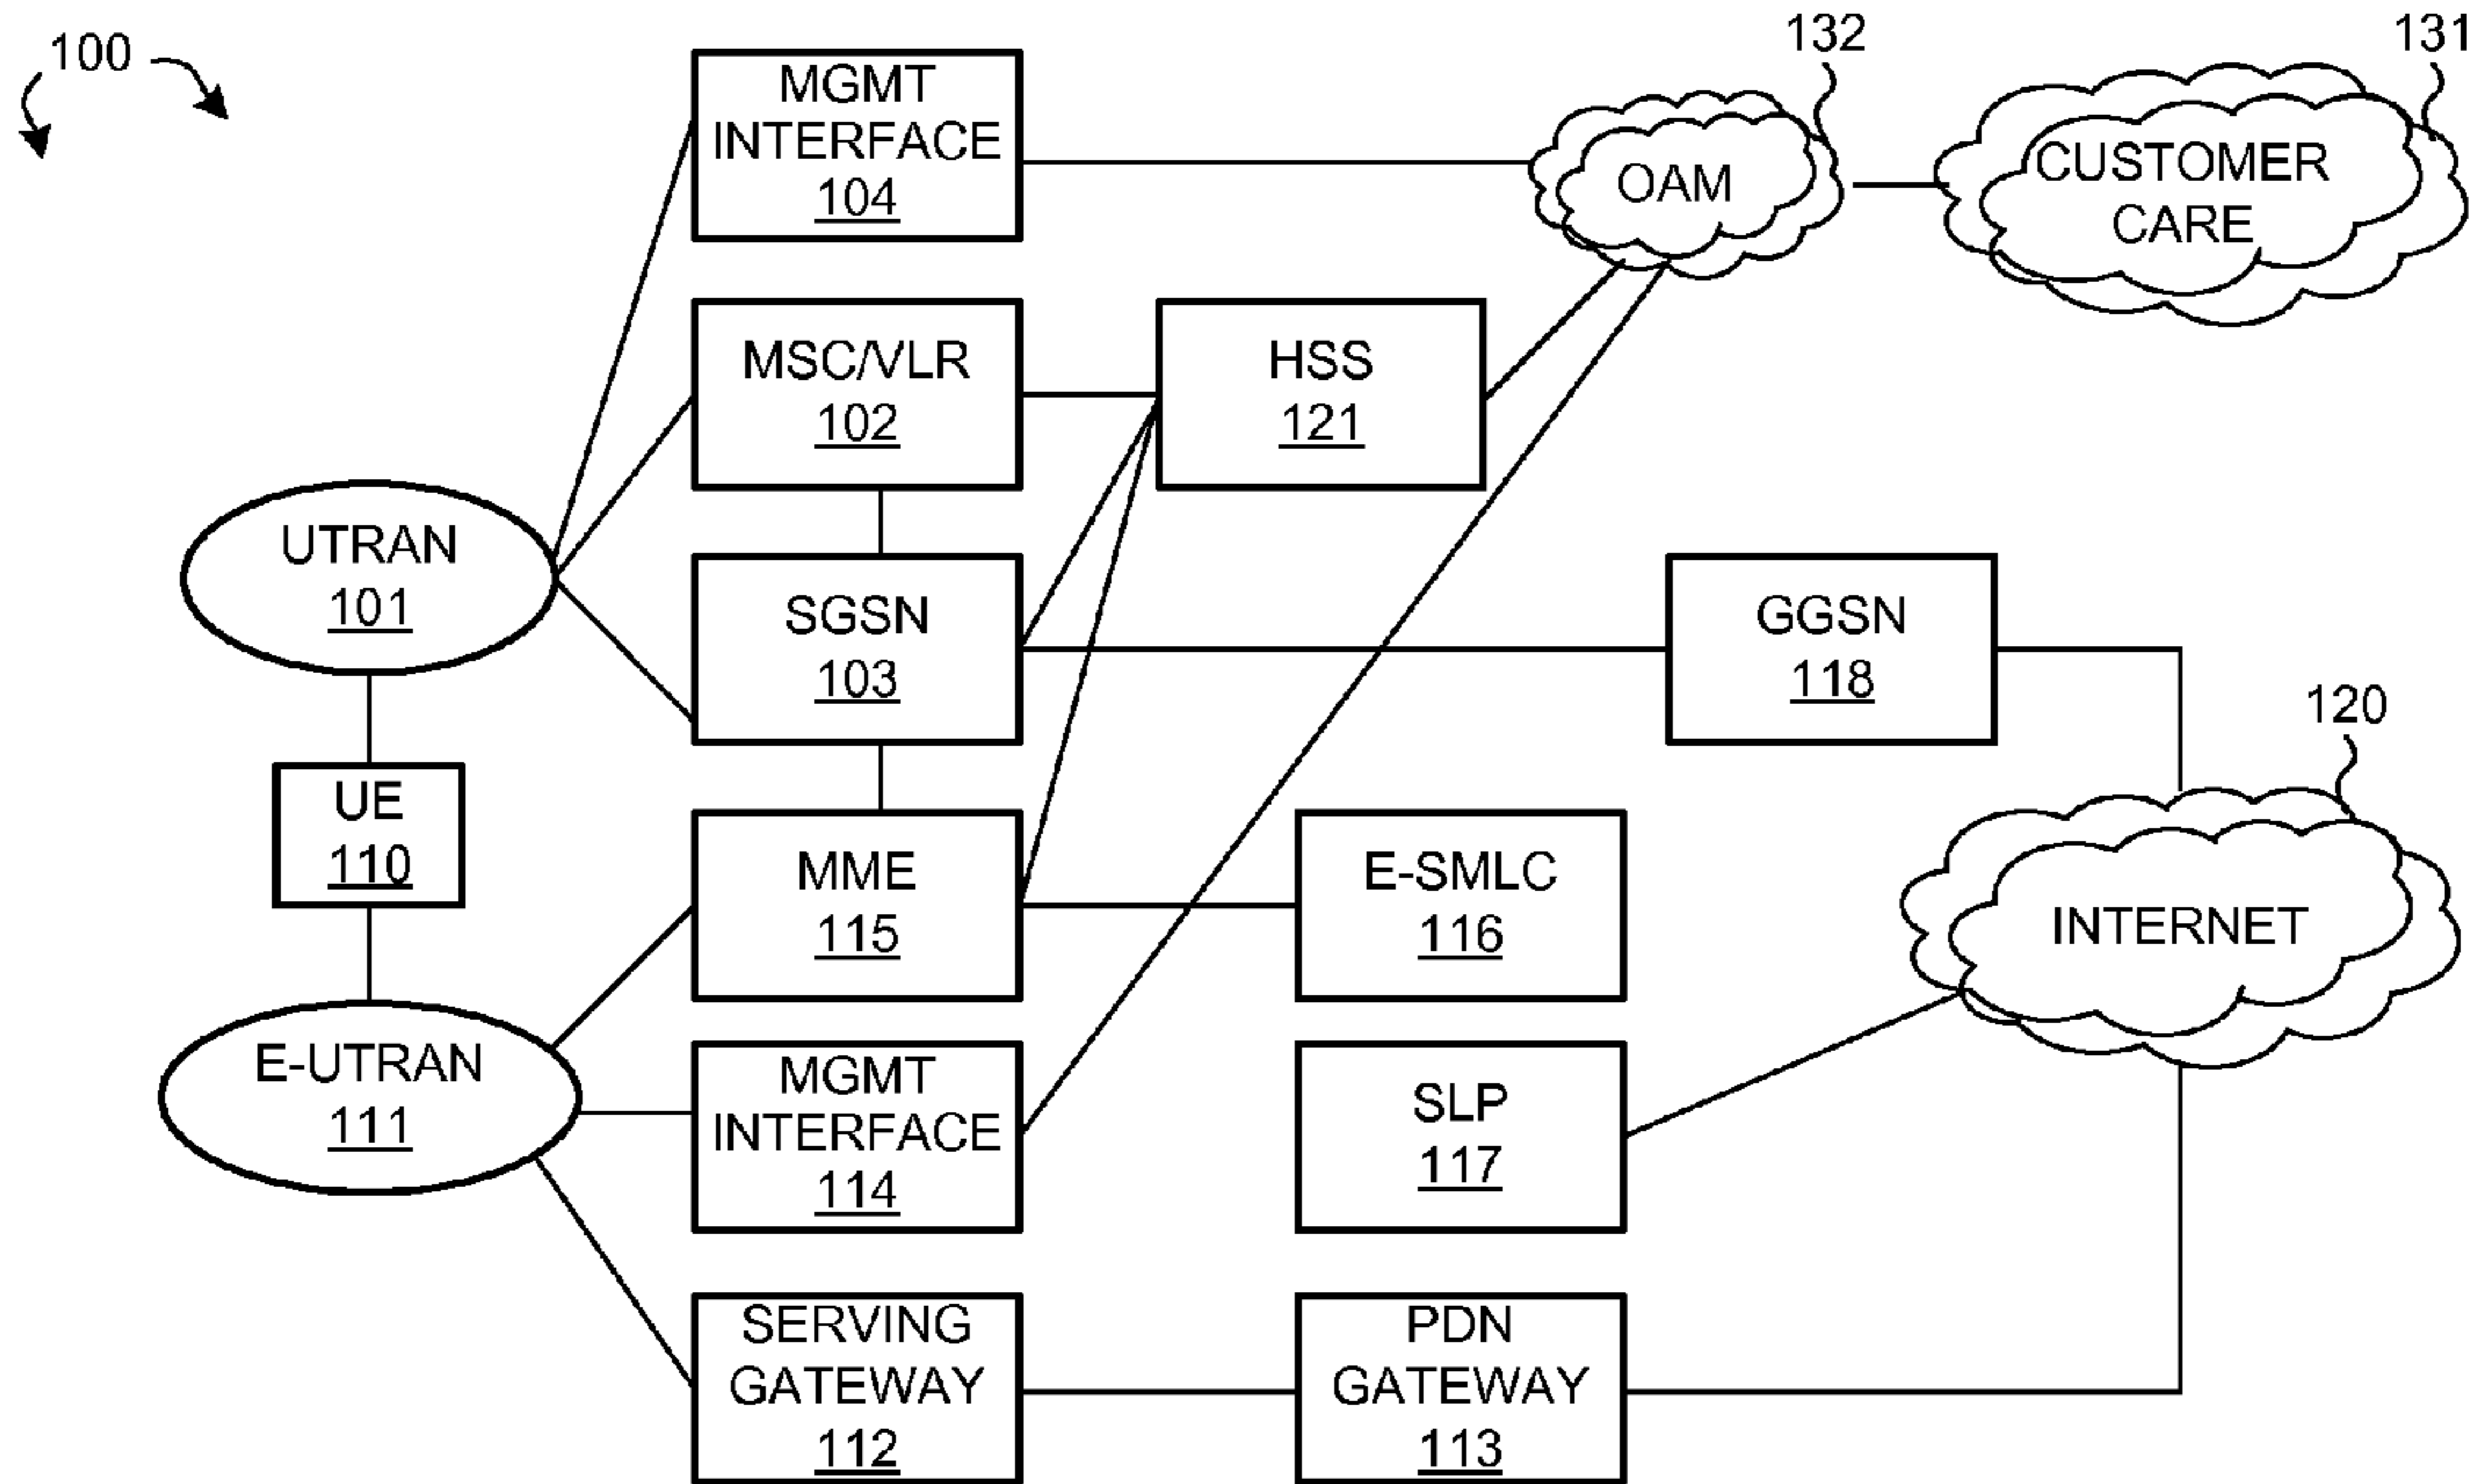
100

MGMT INTERFACE 104

132

131

OAM

CUSTOMER CARE

MSC/VLR 102

HSS 121

UTRAN 101

SGSN 103

GGSN 118

120

UE 110

MME 115

E-SMLC 116

INTERNET

E-UTRAN 111

MGMT INTERFACE 114

SLP 117

SERVING GATEWAY 112

PDN GATEWAY 113